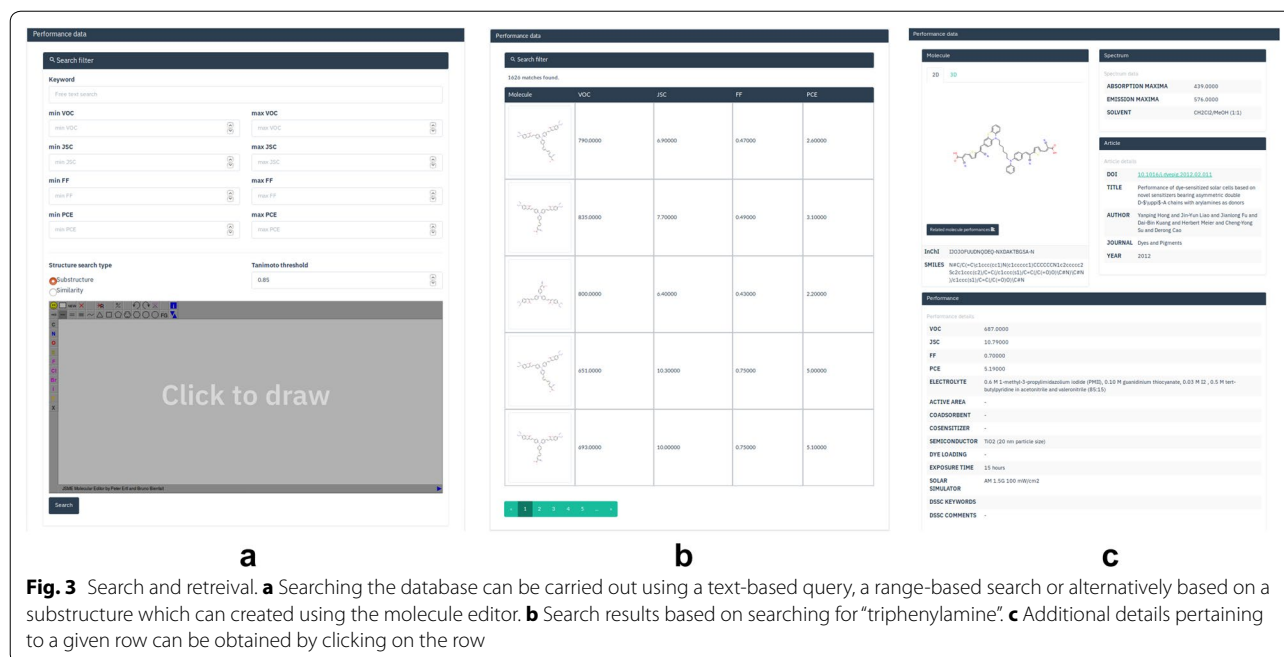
Performance data

Search filter

Keyword

Free text search

min VOC

min VOC

max VOC

max VOC

min JSC

min JSC

max JSC

max JSC

min FF

min FF

max FF

max FF

min PCE

min PCE

max PCE

max PCE

Structure search type

Substructure

Similarity

Tanimoto threshold

0.85

Click to draw

JSME Molecular Editor by Peter Ertl and Bruno Bienfait

Search

Performance data

Search filter

1626 matches found.

| Molecule | VOC | JSC | FF | PCE |
|---|---|---|---|---|
| | 790.0000 | 6.90000 | 0.47000 | 2.60000 |
| | 835.0000 | 7.70000 | 0.49000 | 3.10000 |
| | 800.0000 | 6.40000 | 0.43000 | 2.20000 |
| | 651.0000 | 10.30000 | 0.75000 | 5.00000 |
| | 693.0000 | 10.00000 | 0.75000 | 5.10000 |

‹ 1 2 3 4 5 … ›

Performance data

Molecule

2D 3D

Related molecule performances

InChI IZOJOFUUDNQOEQ-NXDAKTBGSA-N

SMILES N#C/C(=C\c1ccc(cc1)N(c1ccccc1)CCCCCCN1c2ccccc2Sc2c1ccc(c2)/C=C/c1ccc(cc1)/C=C(/C(=O)O)C#N)/C(=O)O)C#N)(/c1ccc(cc1)/C=C(/C(=O)O)C#N

Spectrum

Spectrum data

| ABSORPTION MAXIMA | 439.0000 |
|---|---|
| EMISSION MAXIMA | 576.0000 |
| SOLVENT | CH2Cl2/MeOH (1:1) |

Article

Article details

| DOI | 10.1016/j.dyepig.2012.02.011 |
|---|---|
| TITLE | Performance of dye-sensitized solar cells based on novel sensitizers bearing asymmetric double D-$\pi$-A chains with arylamines as donors |
| AUTHOR | Yanping Hong and Jin-Yun Liao and Jianlong Fu and Dai-Bin Kuang and Herbert Meier and Cheng-Yong Su and Derong Cao |
| JOURNAL | Dyes and Pigments |
| YEAR | 2012 |

Performance

Performance details

| VOC | 687.0000 |
|---|---|
| JSC | 10.79000 |
| FF | 0.70000 |
| PCE | 5.19000 |
| ELECTROLYTE | 0.6 M 1-methyl-3-propylimidazolium iodide (PMII), 0.10 M guanidinium thiocyanate, 0.03 M I2 , 0.5 M tert-butylpyridine in acetonitrile and valeronitrile (85:15) |
| ACTIVE AREA | - |
| COADSORBENT | - |
| COSENSITIZER | - |
| SEMICONDUCTOR | TiO2 (20 nm particle size) |
| DYE LOADING | - |
| EXPOSURE TIME | 15 hours |
| SOLAR SIMULATOR | AM 1.5G 100 mW/cm2 |
| DSSC KEYWORDS | |
| DSSC COMMENTS | - |

a b c

**Fig. 3** Search and retreival. **a** Searching the database can be carried out using a text-based query, a range-based search or alternatively based on a substructure which can created using the molecule editor. **b** Search results based on searching for "triphenylamine". **c** Additional details pertaining to a given row can be obtained by clicking on the row